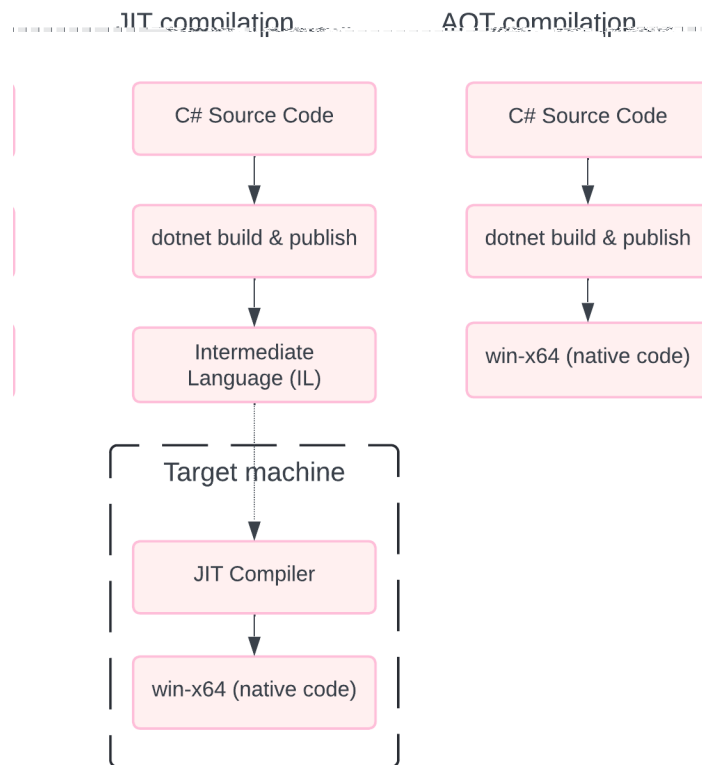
JIT compilation

AOT compilation

C# Source Code

dotnet build & publish

Intermediate Language (IL)

Target machine

JIT Compiler

win-x64 (native code)

C# Source Code

dotnet build & publish

win-x64 (native code)